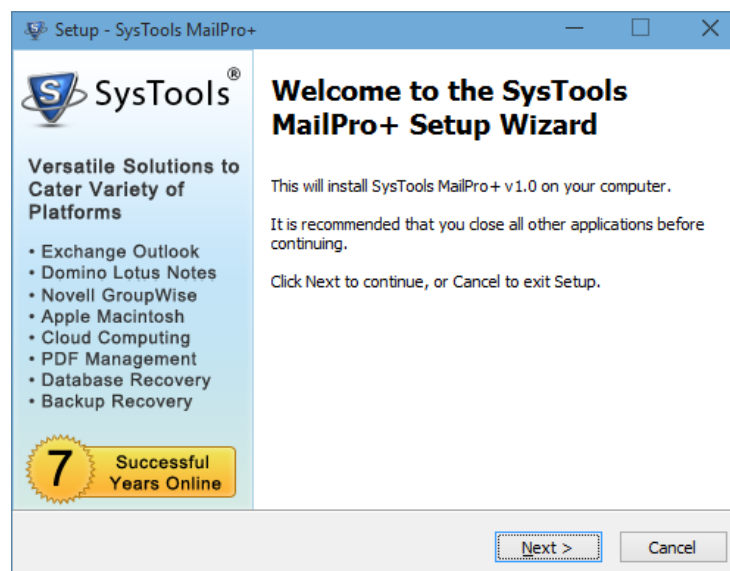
Setup - SysTools MailPro+

SysTools®

Versatile Solutions to Cater Variety of Platforms

• Exchange Outlook
• Domino Lotus Notes
• Novell GroupWise
• Apple Macintosh
• Cloud Computing
• PDF Management
• Database Recovery
• Backup Recovery

7 Successful Years Online

Welcome to the SysTools MailPro+ Setup Wizard

This will install SysTools MailPro+ v1.0 on your computer.

It is recommended that you close all other applications before continuing.

Click Next to continue, or Cancel to exit Setup.

Next >

Cancel